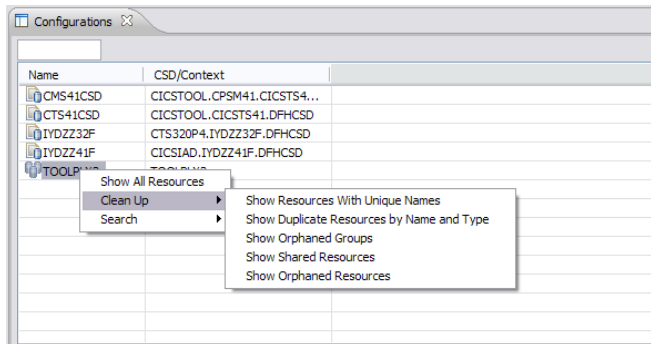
Configurations

| Name | CSD/Context |
|---|---|
| CMS41CSD | CICSTOOL.CPSM41.CICSTS4... |
| CTS41CSD | CICSTOOL.CICSTS41.DFHCSD |
| IYDZZ32F | CTS320P4.IYDZZ32F.DFHCSD |
| IYDZZ41F | CICSIAD.IYDZZ41F.DFHCSD |
| TOOLP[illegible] | TOOLP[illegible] |

Show All Resources
Clean Up
Search

Show Resources With Unique Names
Show Duplicate Resources by Name and Type
Show Orphaned Groups
Show Shared Resources
Show Orphaned Resources